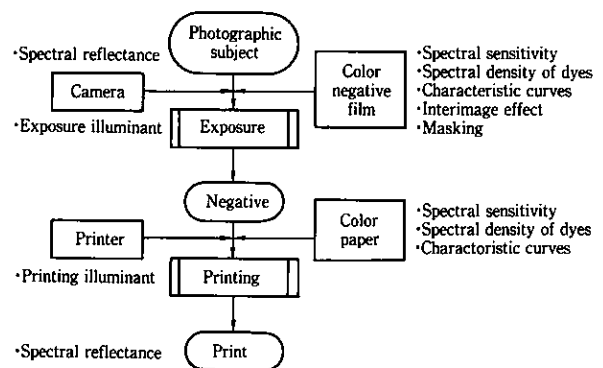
Photographic subject

·Spectral reflectance

Camera

Color negative film

·Spectral sensitivity
·Spectral density of dyes
·Characteristic curves
·Interimage effect
·Masking

·Exposure illuminant

Exposure

Negative

Printer

Color paper

·Spectral sensitivity
·Spectral density of dyes
·Charactoristic curves

·Printing illuminant

Printing

·Spectral reflectance

Print